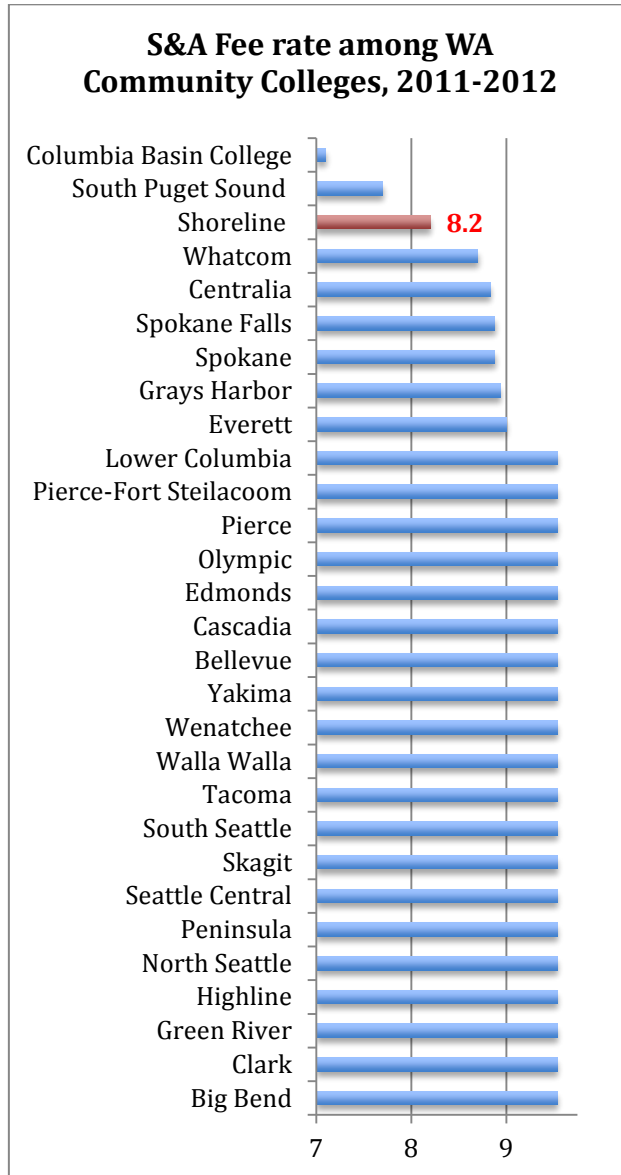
S&A Fee rate among WA Community Colleges, 2011-2012

Columbia Basin College
South Puget Sound
Shoreline
Whatcom
Centralia
Spokane Falls
Spokane
Grays Harbor
Everett
Lower Columbia
Pierce-Fort Steilacoom
Pierce
Olympic
Edmonds
Cascadia
Bellevue
Yakima
Wenatchee
Walla Walla
Tacoma
South Seattle
Skagit
Seattle Central
Peninsula
North Seattle
Highline
Green River
Clark
Big Bend

8.2

7
8
9